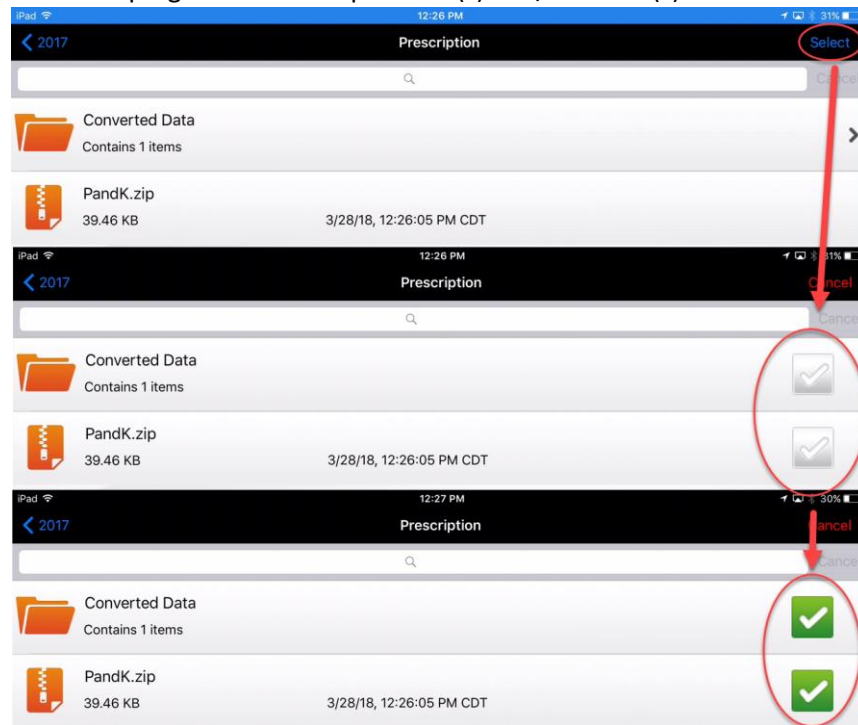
iPad 12:26 PM 31%
2017
Prescription
Select
Cancel
Converted Data
Contains 1 items
PandK.zip
39.46 KB
3/28/18, 12:26:05 PM CDT

iPad 12:26 PM 31%
2017
Prescription
Cancel
Cancel
Converted Data
Contains 1 items
PandK.zip
39.46 KB
3/28/18, 12:26:05 PM CDT

iPad 12:27 PM 30%
2017
Prescription
Cancel
Cancel
Converted Data
Contains 1 items
PandK.zip
39.46 KB
3/28/18, 12:26:05 PM CDT